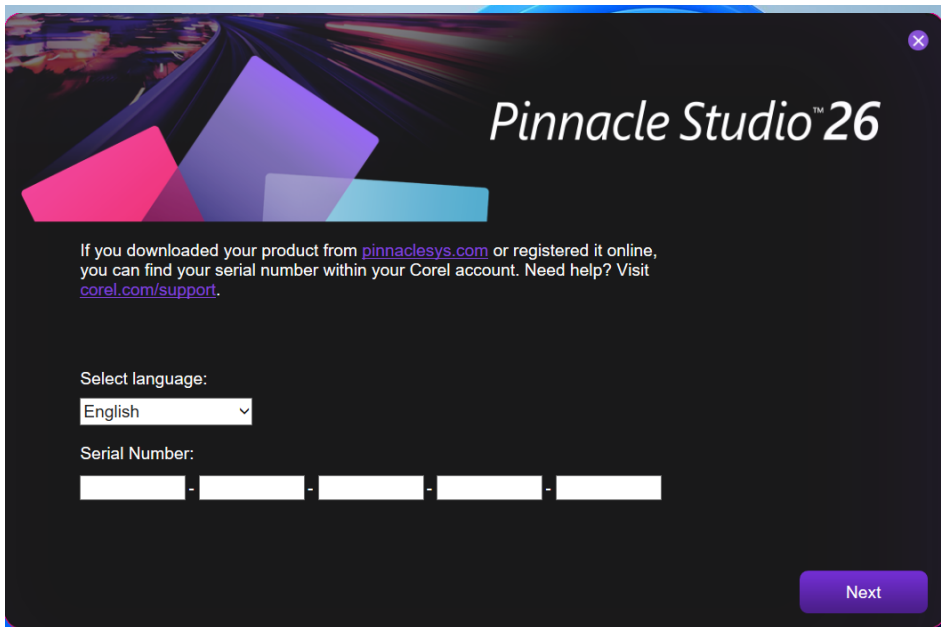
Pinnacle Studio™ 26

If you downloaded your product from pinnaclesys.com or registered it online, you can find your serial number within your Corel account. Need help? Visit corel.com/support.

Select language:

English

Serial Number:

- - - -

Next